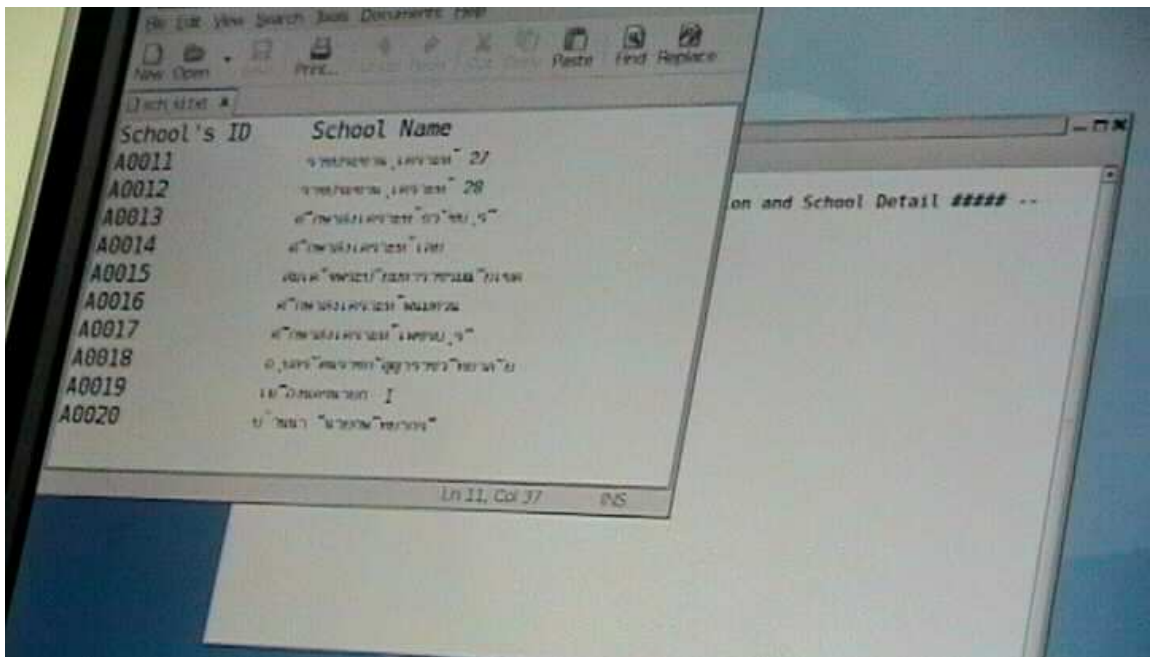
File Edit View Search Tools Documents Help

New Open Save Print... Undo Redo Cut Copy Paste Find Replace

sch_id.txt ×

School's ID School Name
A0011 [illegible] 27
A0012 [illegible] 28
A0013 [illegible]
A0014 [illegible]
A0015 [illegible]
A0016 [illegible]
A0017 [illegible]
A0018 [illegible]
A0019 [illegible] I
A0020 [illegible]

Ln 11, Col 37 INS

on and School Detail ##### --